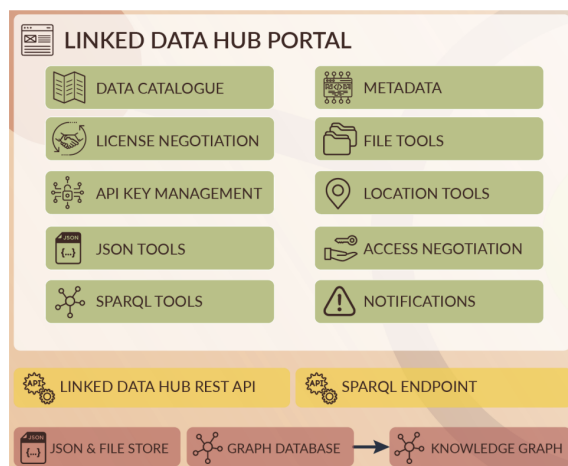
LINKED DATA HUB PORTAL

DATA CATALOGUE

METADATA

LICENSE NEGOTIATION

FILE TOOLS

API KEY MANAGEMENT

LOCATION TOOLS

JSON
{...}
JSON TOOLS

ACCESS NEGOTIATION

SPARQL TOOLS

NOTIFICATIONS

API
LINKED DATA HUB REST API

API
SPARQL ENDPOINT

JSON
{...}
JSON & FILE STORE

GRAPH DATABASE

KNOWLEDGE GRAPH